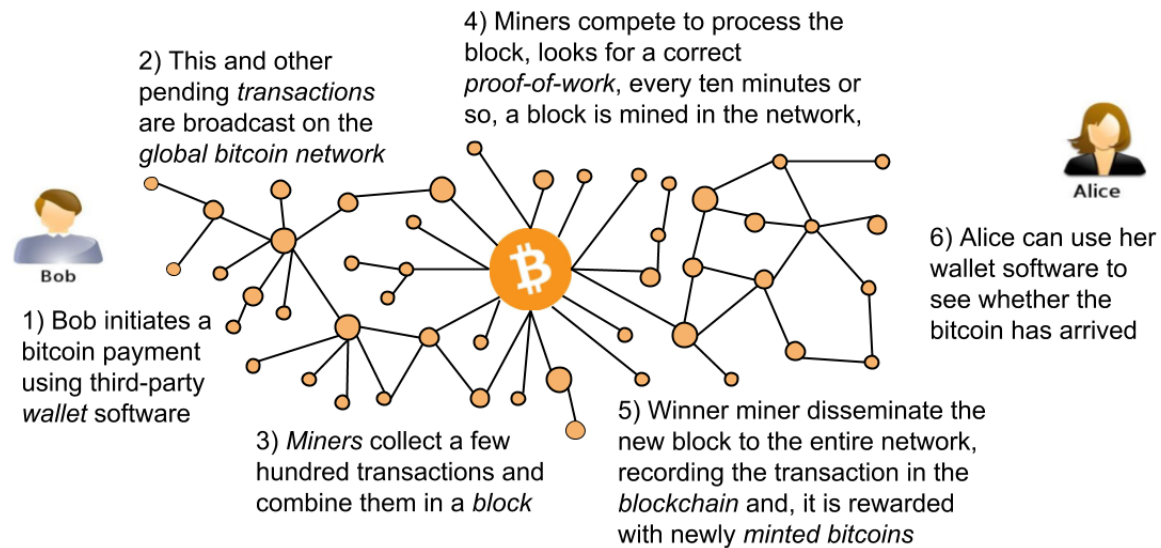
Bob

1) Bob initiates a bitcoin payment using third-party *wallet* software

2) This and other pending *transactions* are broadcast on the *global bitcoin network*

3) *Miners* collect a few hundred transactions and combine them in a *block*

4) Miners compete to process the block, looks for a correct *proof-of-work*, every ten minutes or so, a block is mined in the network,

5) Winner miner disseminate the new block to the entire network, recording the transaction in the *blockchain* and, it is rewarded with newly *minted bitcoins*

Alice

6) Alice can use her wallet software to see whether the bitcoin has arrived